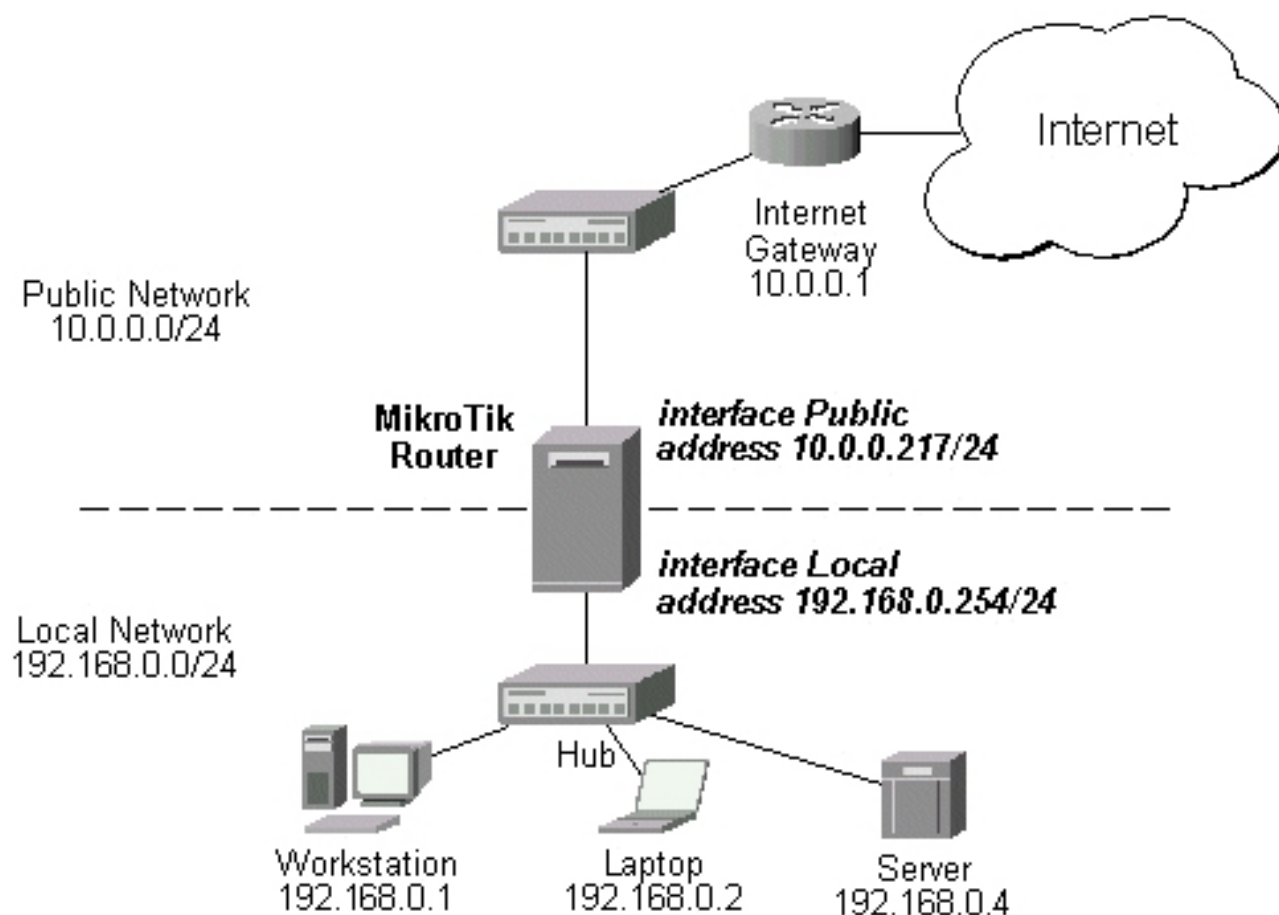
Internet

Internet Gateway 10.0.0.1

Public Network 10.0.0.0/24

MikroTik Router

interface Public address 10.0.0.217/24

interface Local address 192.168.0.254/24

Local Network 192.168.0.0/24

Hub

Workstation 192.168.0.1

Laptop 192.168.0.2

Server 192.168.0.4